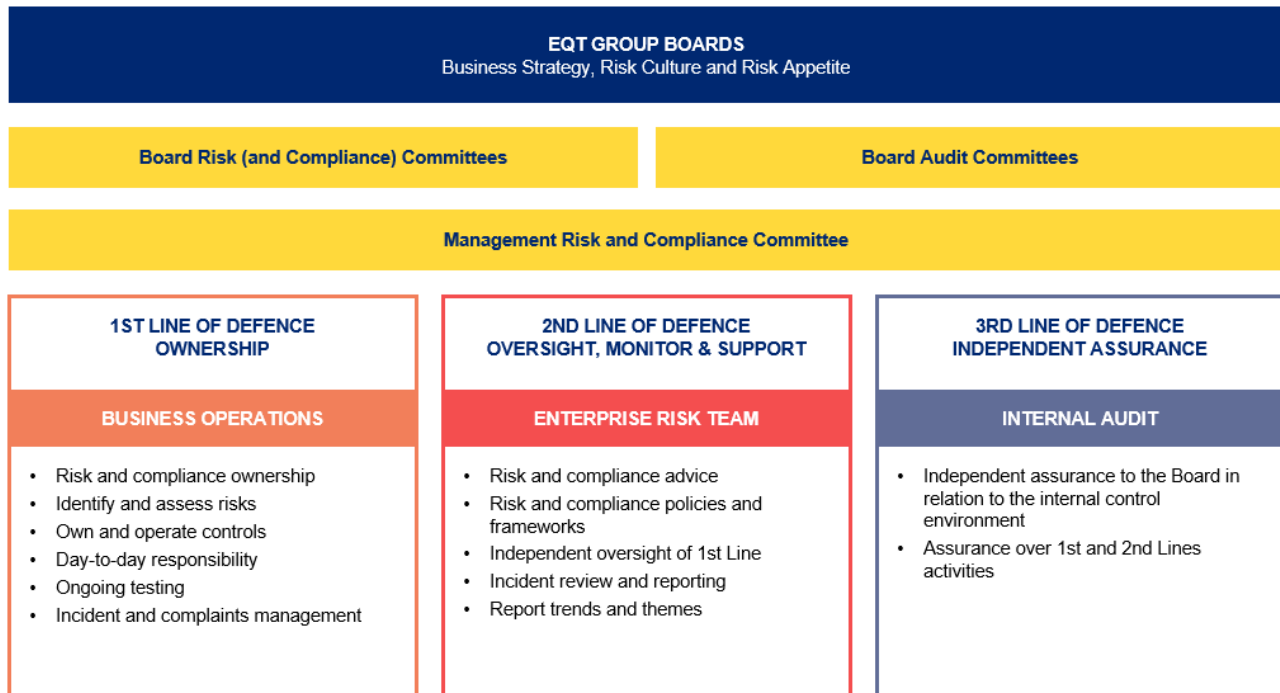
EQT GROUP BOARDS
Business Strategy, Risk Culture and Risk Appetite

Board Risk (and Compliance) Committees

Board Audit Committees

Management Risk and Compliance Committee

1ST LINE OF DEFENCE
OWNERSHIP

BUSINESS OPERATIONS

- Risk and compliance ownership
- Identify and assess risks
- Own and operate controls
- Day-to-day responsibility
- Ongoing testing
- Incident and complaints management

2ND LINE OF DEFENCE
OVERSIGHT, MONITOR & SUPPORT

ENTERPRISE RISK TEAM

- Risk and compliance advice
- Risk and compliance policies and frameworks
- Independent oversight of 1st Line
- Incident review and reporting
- Report trends and themes

3RD LINE OF DEFENCE
INDEPENDENT ASSURANCE

INTERNAL AUDIT

- Independent assurance to the Board in relation to the internal control environment
- Assurance over 1st and 2nd Lines activities